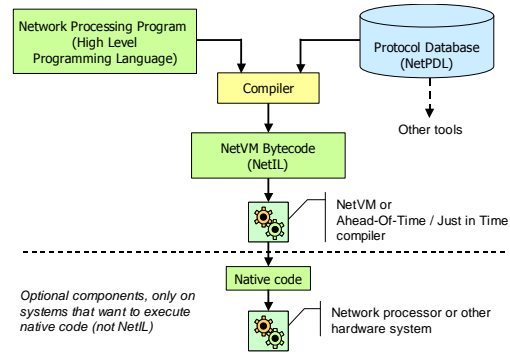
Network Processing Program (High Level Programming Language)

Protocol Database (NetPDL)

Compiler

Other tools

NetVM Bytecode (NetIL)

NetVM or Ahead-Of-Time / Just in Time compiler

Native code

Optional components, only on systems that want to execute native code (not NetIL)

Network processor or other hardware system